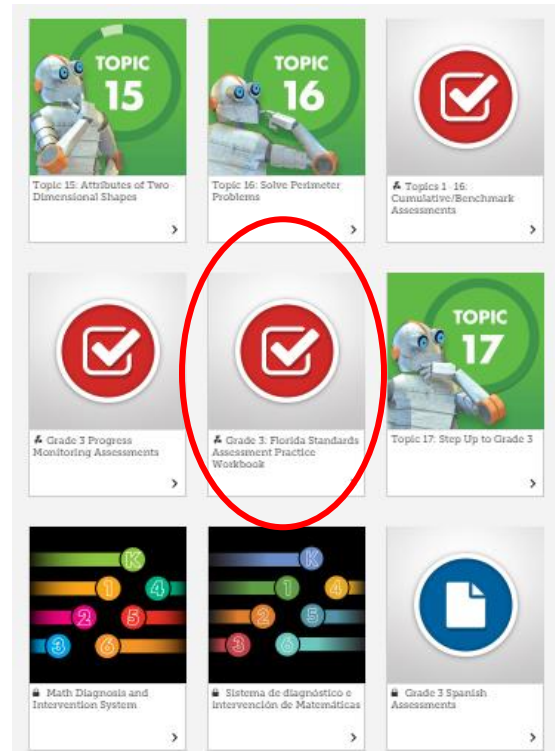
TOPIC 15

Topic 15: Attributes of Two Dimensional Shapes

›

TOPIC 16

Topic 16: Solve Perimeter Problems

›

Topics 1 -16: Cumulative/Benchmark Assessments

›

Grade 3 Progress Monitoring Assessments

›

Grade 3: Florida Standards Assessment Practice Workbook

›

TOPIC 17

Topic 17: Step Up to Grade 3

›

K 1 4 2 5 3 6

Math Diagnosis and Intervention System

›

K 1 4 2 5 3 6

Sistema de diagnóstico e intervención de Matemáticas

›

Grade 3 Spanish Assessments

›